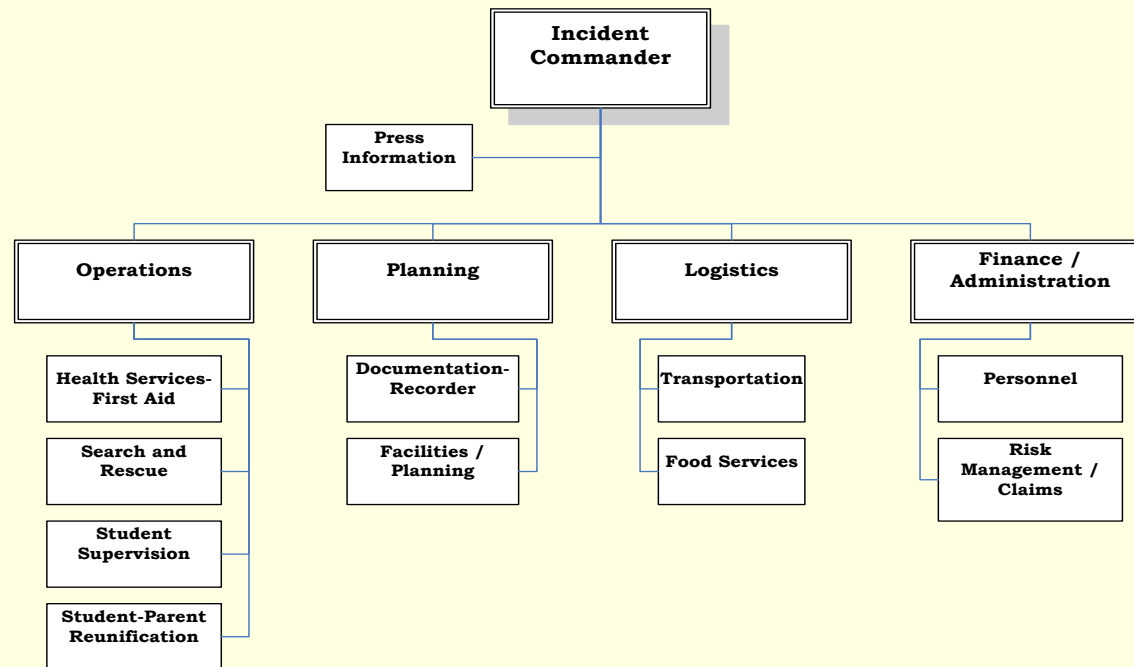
Incident Commander

Press Information

Operations

Planning

Logistics

Finance / Administration

Health Services-First Aid

Search and Rescue

Student Supervision

Student-Parent Reunification

Documentation-Recorder

Facilities / Planning

Transportation

Food Services

Personnel

Risk Management / Claims